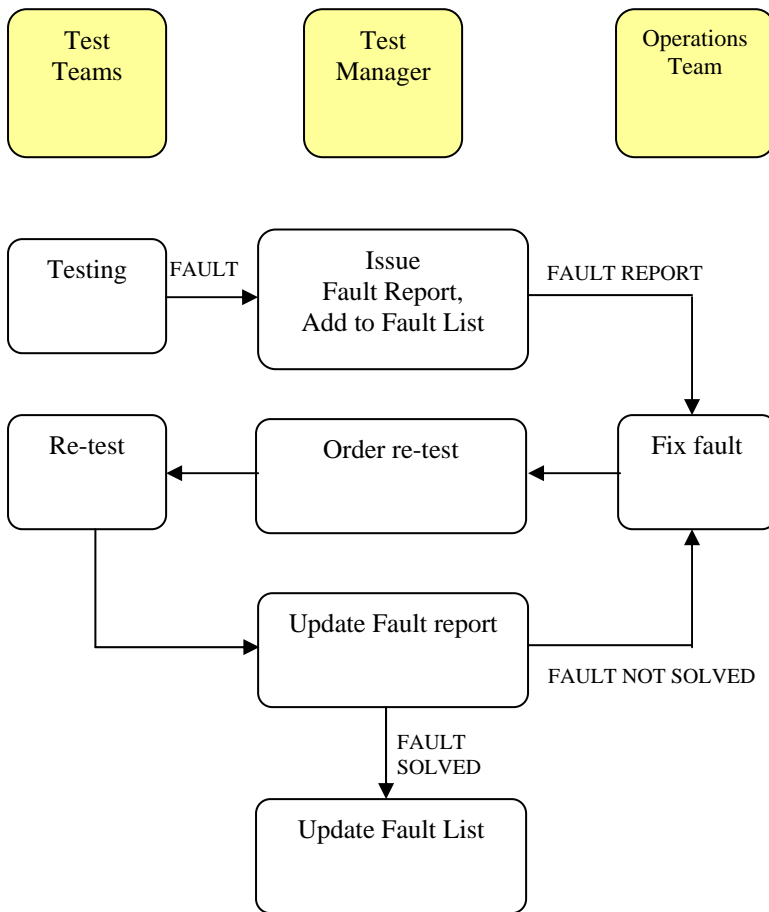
Test Teams

Test Manager

Operations Team

Testing

FAULT

Issue Fault Report, Add to Fault List

FAULT REPORT

Re-test

Order re-test

Fix fault

Update Fault report

FAULT NOT SOLVED

FAULT SOLVED

Update Fault List